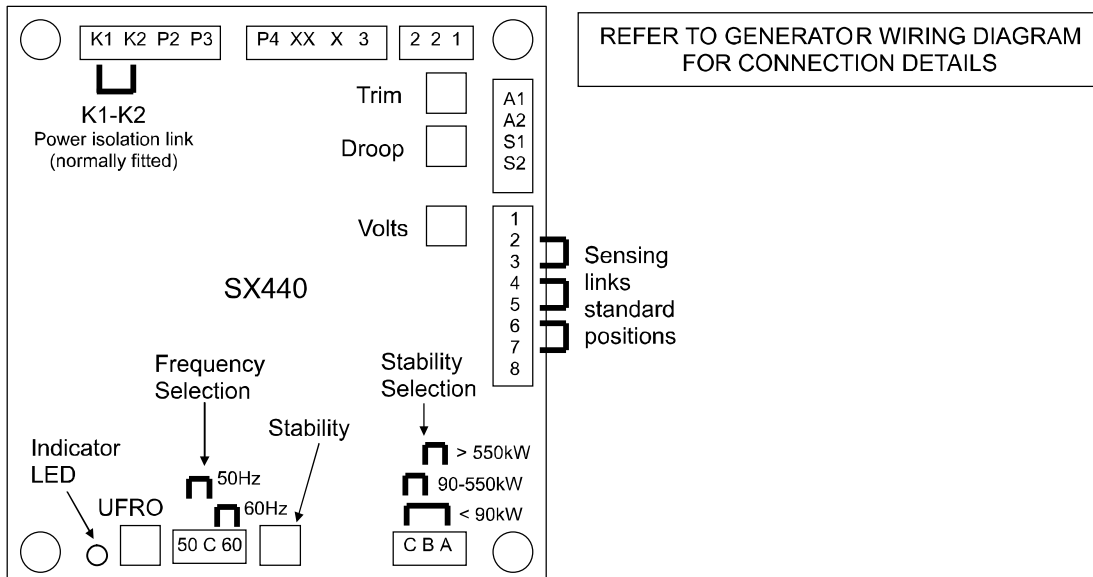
K1 K2 P2 P3

P4 XX X 3

2 2 1

REFER TO GENERATOR WIRING DIAGRAM FOR CONNECTION DETAILS

K1-K2
Power isolation link
(normally fitted)

Trim

Droop

A1
A2
S1
S2

Volts

1
2
3
4
5
6
7
8

Sensing links standard positions

SX440

Frequency Selection

Stability Selection

Stability

Indicator LED

> 550kW

90-550kW

< 90kW

50Hz

60Hz

UFRO

50 C 60

C B A